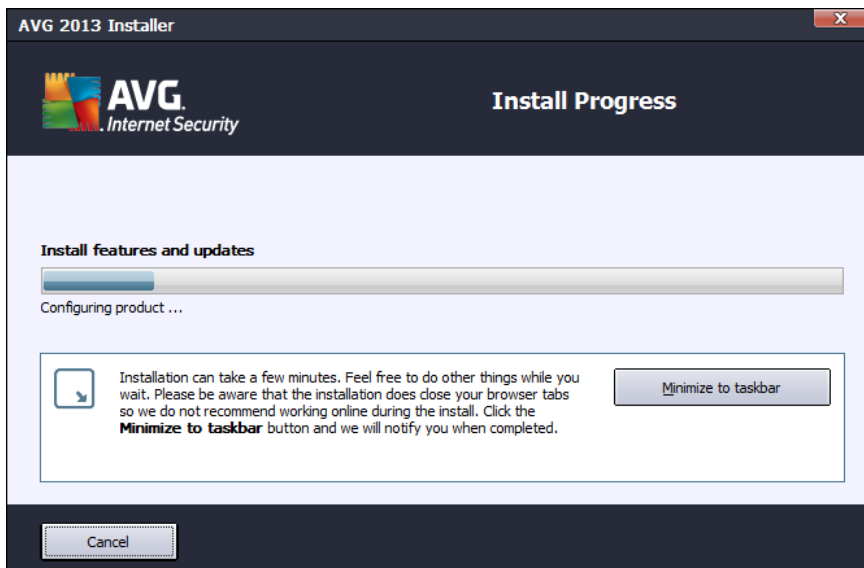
AVG 2013 Installer

AVG. Internet Security

Install Progress

Install features and updates

Configuring product ...

Installation can take a few minutes. Feel free to do other things while you wait. Please be aware that the installation does close your browser tabs so we do not recommend working online during the install. Click the **Minimize to taskbar** button and we will notify you when completed.

Minimize to taskbar

Cancel